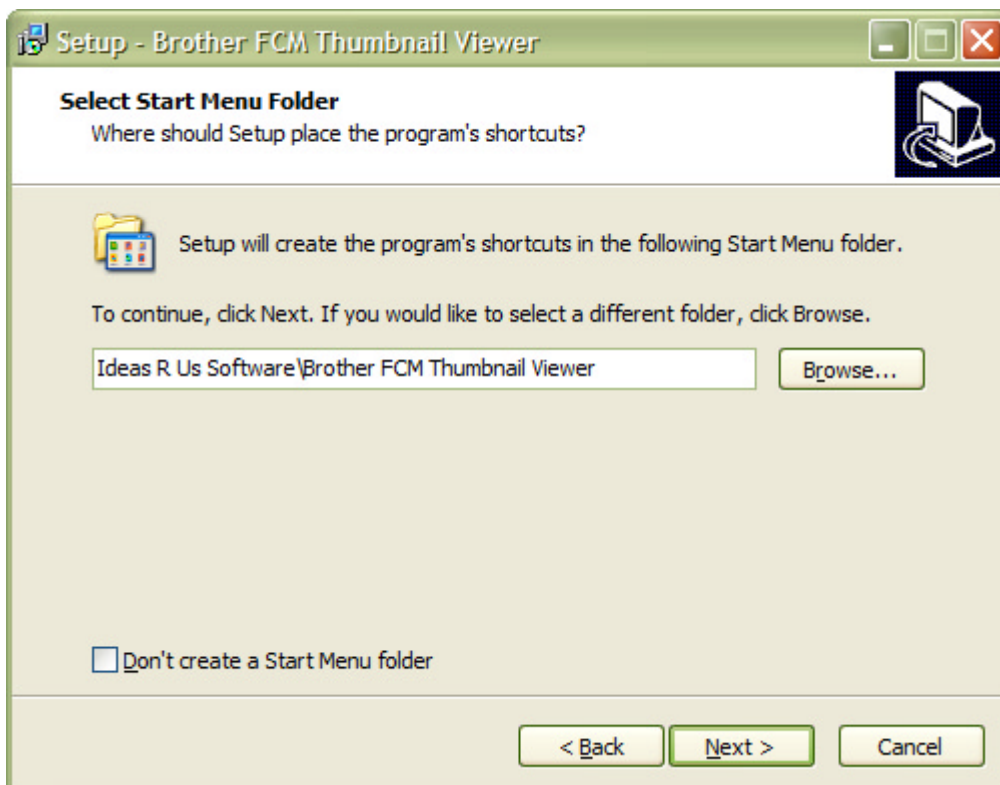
Setup - Brother FCM Thumbnail Viewer

Select Start Menu Folder
Where should Setup place the program's shortcuts?

Setup will create the program's shortcuts in the following Start Menu folder.

To continue, click Next. If you would like to select a different folder, click Browse.

Ideas R Us Software\Brother FCM Thumbnail Viewer

Browse...

Don't create a Start Menu folder

< Back

Next >

Cancel